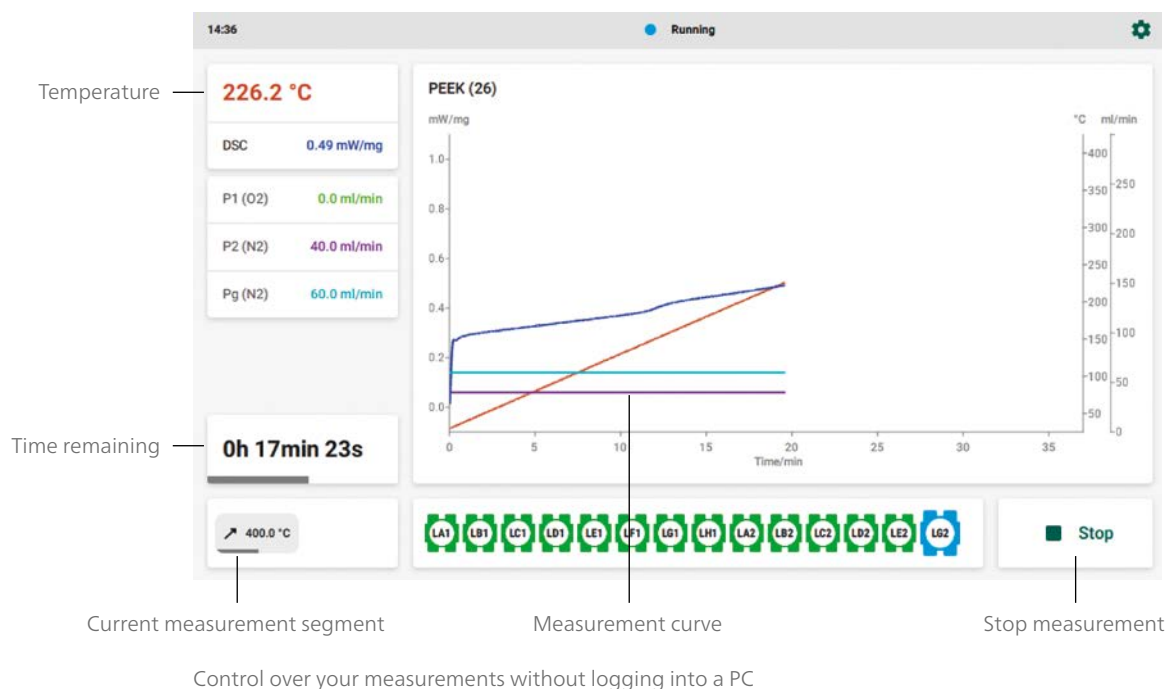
14:36 Running

Temperature

226.2 °C

DSC 0.49 mW/mg

P1 (O2) 0.0 ml/min

P2 (N2) 40.0 ml/min

Pg (N2) 60.0 ml/min

PEEK (26)

mW/mg

°C ml/min

1.0
0.8
0.6
0.4
0.2
0.0

400
350
300
250
200
150
100
50

250
200
150
100
50
0

0 5 10 15 20 25 30 35
Time/min

Time remaining

0h 17min 23s

400.0 °C

LA1 LB1 LC1 LD1 LE1 LF1 LG1 LH1 LA2 LB2 LC2 LD2 LE2 LG2

Stop

Current measurement segment

Measurement curve

Stop measurement

Control over your measurements without logging into a PC